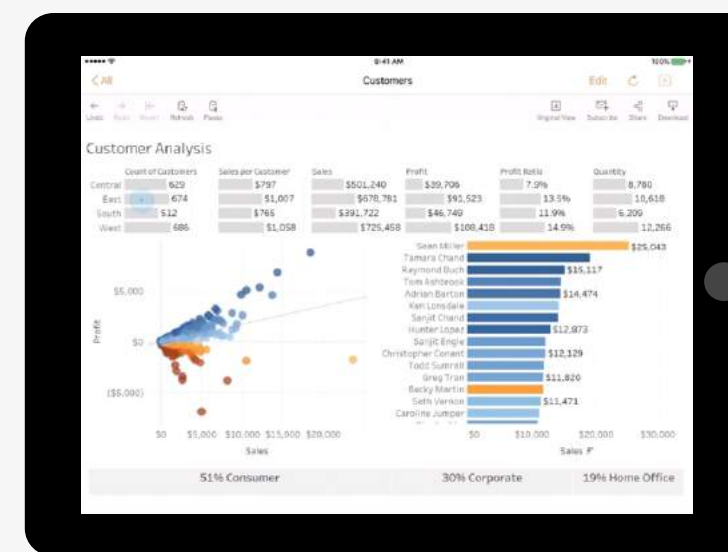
9:41 AM

100%

< All

Customers

Edit

Undo Redo Revert Refresh Pause

Original View Subscribe Share Download

Customer Analysis

| | Count of Customers | Sales per Customer | Sales | Profit | Profit Ratio | Quantity |
|---|---|---|---|---|---|---|
| Central | 629 | $797 | $501,240 | $39,706 | 7.9% | 8,780 |
| East | 674 | $1,007 | $678,781 | $91,523 | 13.5% | 10,618 |
| South | 512 | $765 | $391,722 | $46,749 | 11.9% | 6,209 |
| West | 686 | $1,058 | $725,458 | $108,418 | 14.9% | 12,266 |

$5,000

$0

($5,000)

Profit

$0 $5,000 $10,000 $15,000 $20,000

Sales

Sean Miller $25,043
Tamara Chand
Raymond Buch $15,117
Tom Ashbrook
Adrian Barton $14,474
Ken Lonsdale
Sanjit Chand
Hunter Lopez $12,873
Sanjit Engle
Christopher Conant $12,129
Todd Sumrall
Greg Tran $11,820
Becky Martin
Seth Vernon $11,471
Caroline Jumper

$0 $10,000 $20,000 $30,000

Sales

51% Consumer

30% Corporate

19% Home Office